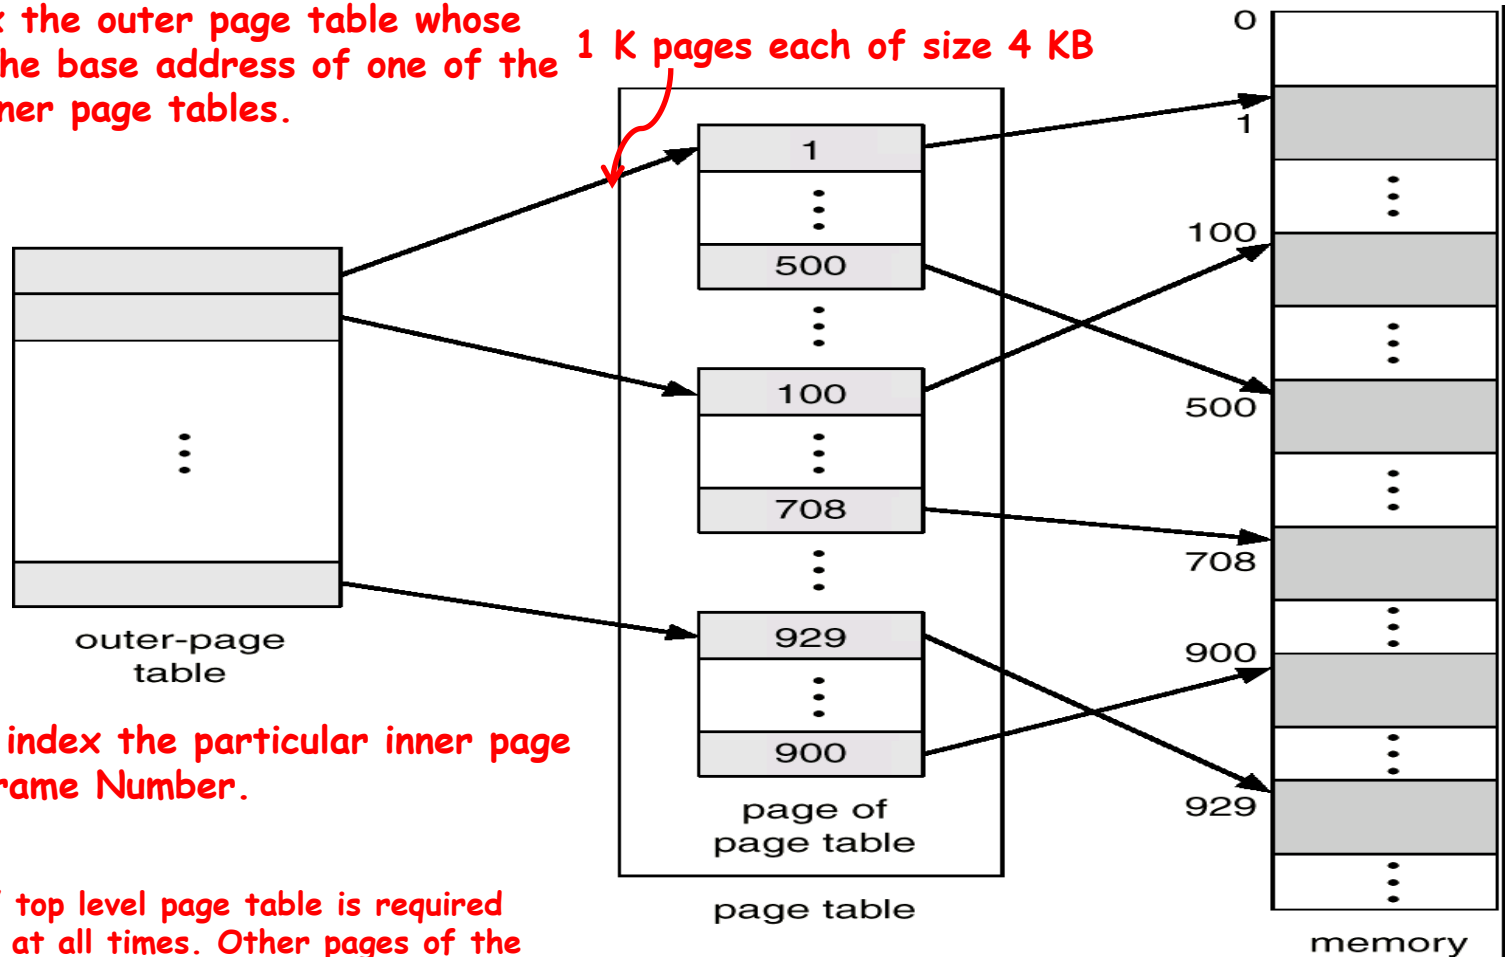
the outer page table whose
he base address of one of the
ner page tables.

1 K pages each of size 4 KB

outer-page table

index the particular inner page
rame Number.

top level page table is required
at all times. Other pages of the

1
500
100
708
929
900

page of page table

page table

0
1
100
500
708
900
929

memory